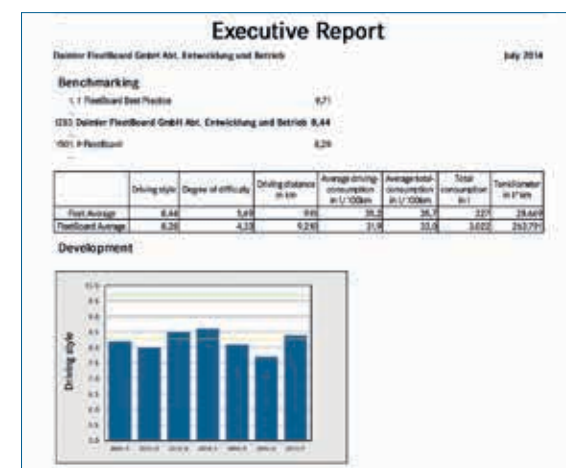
Executive Report

Daimler FleetBoard GmbH Abt. Entwicklung und Betrieb

July 2014

Benchmarking

1. ? FleetBoard Best Practice 9,71

(33) Daimler FleetBoard GmbH Abt. Entwicklung und Betrieb 8,44

1501. ? FleetBoard 8,26

| | Driving style | Degree of difficulty | Driving distance in km | Average driving consumption in l/100km | Average total consumption in l/100km | Total consumption in l | Tonnkilometer in t*km |
|---|---|---|---|---|---|---|---|
| Fleet Average | 8,44 | 5,69 | 919 | 35,2 | 35,7 | 327 | 29.469 |
| FleetBoard Average | 8,26 | 4,33 | 9.218 | 31,9 | 33,0 | 3.022 | 262.791 |

Development

Driving style

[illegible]